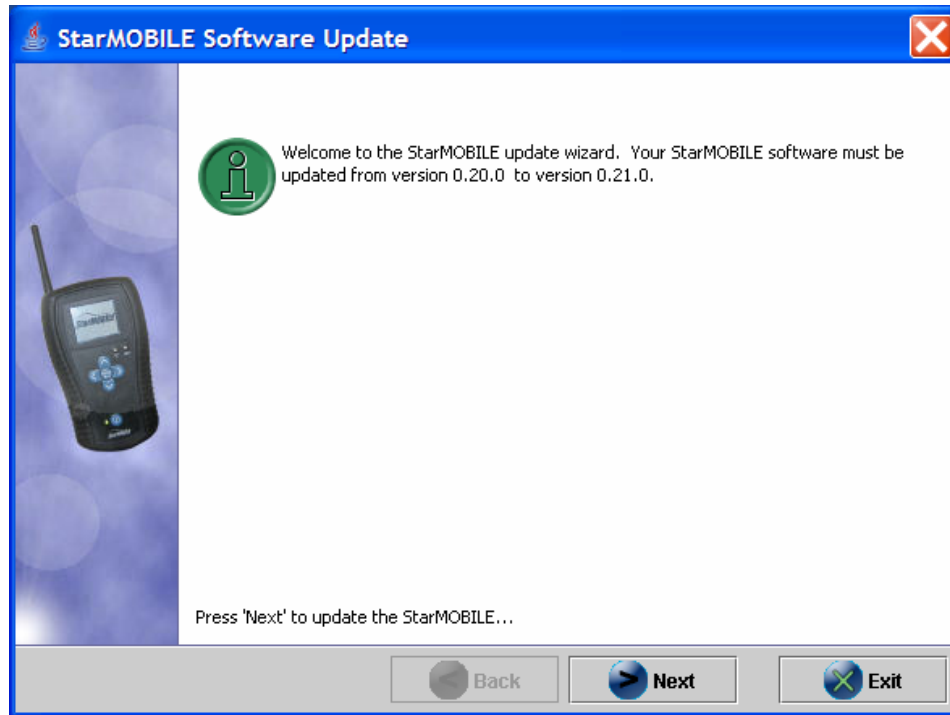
StarMOBILE Software Update

Welcome to the StarMOBILE update wizard. Your StarMOBILE software must be updated from version 0.20.0 to version 0.21.0.

Press 'Next' to update the StarMOBILE...

Back

Next

Exit